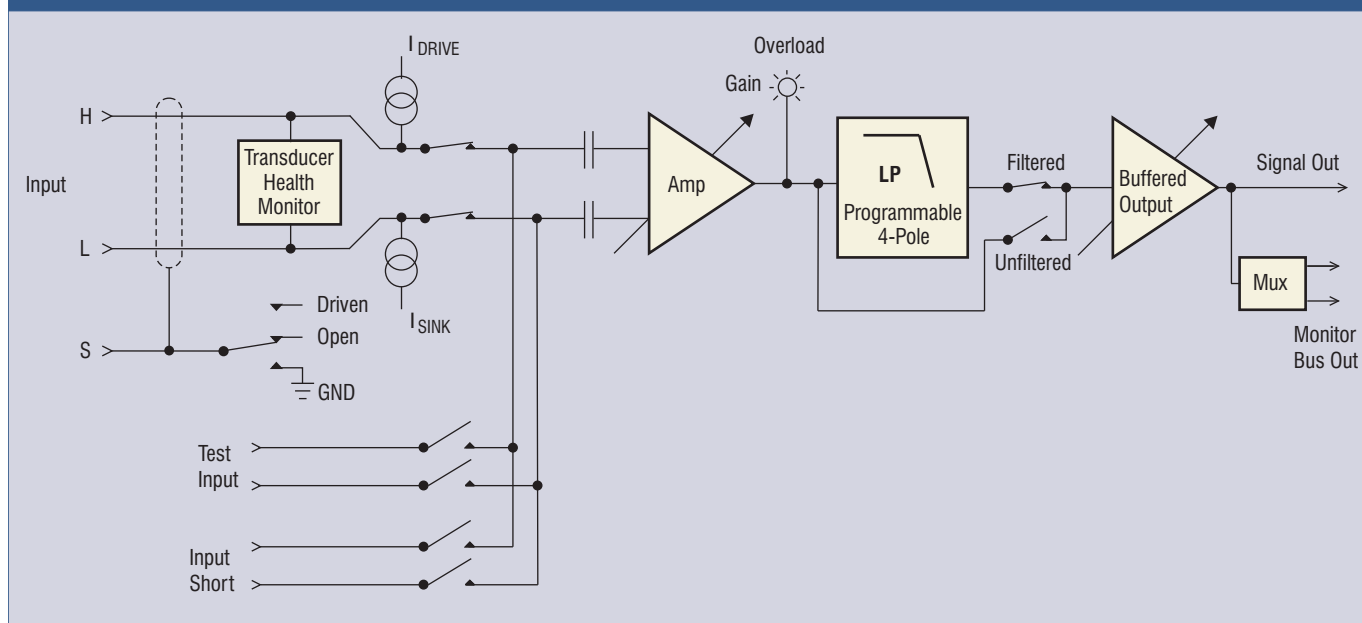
I DRIVE

Overload

Gain

H

Input

L

S

Transducer Health Monitor

I SINK

Driven

Open

GND

Amp

LP

Programmable 4-Pole

Filtered

Unfiltered

Buffered Output

Signal Out

Mux

Monitor Bus Out

Test Input

Input Short